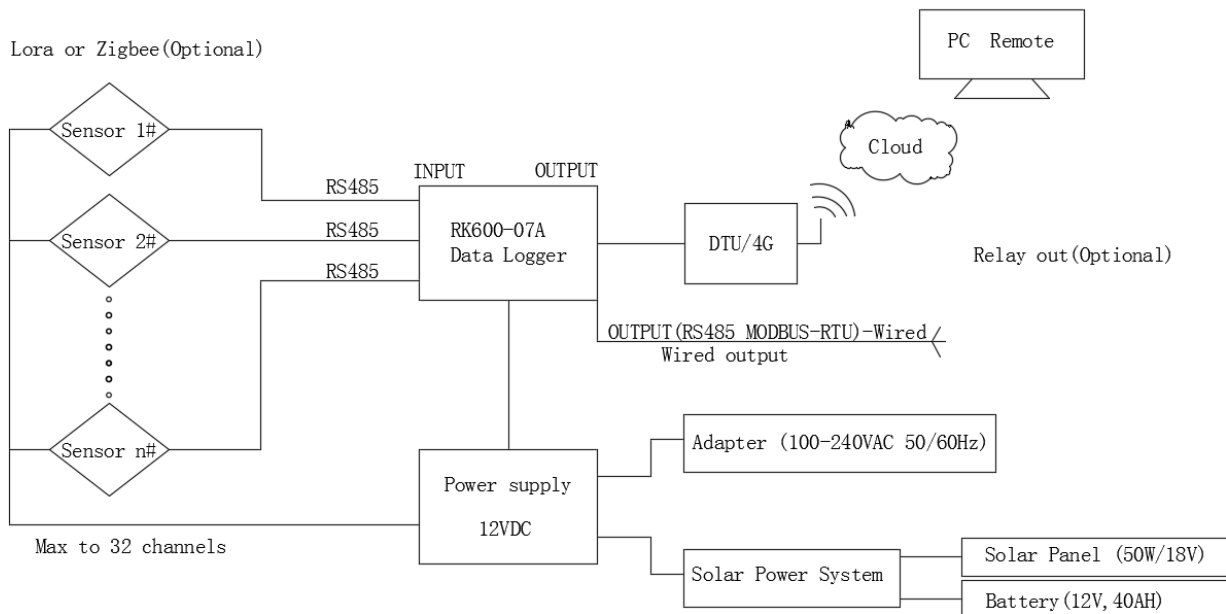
Lora or Zigbee(Optional)

PC Remote

Cloud

Sensor 1#

Sensor 2#

Sensor n#

RS485

RS485

RS485

INPUT

OUTPUT

RK600-07A
Data Logger

DTU/4G

Relay out(Optional)

OUTPUT(RS485 MODBUS-RTU)-Wired
Wired output

Adapter (100-240VAC 50/60Hz)

Power supply

12VDC

Max to 32 channels

Solar Power System

Solar Panel (50W/18V)

Battery(12V,40AH)